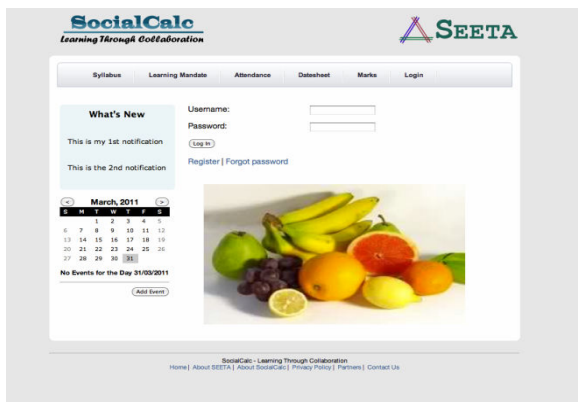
SocialCalc
Learning Through Collaboration

SEETA

Syllabus | Learning Mandate | Attendance | Datesheet | Marks | Login

What's New

This is my 1st notification

This is the 2nd notification

March, 2011

| S | M | T | W | T | F | S |
|---|---|---|---|---|---|---|
| | | 1 | 2 | 3 | 4 | 5 |
| 6 | 7 | 8 | 9 | 10 | 11 | 12 |
| 13 | 14 | 15 | 16 | 17 | 18 | 19 |
| 20 | 21 | 22 | 23 | 24 | 25 | 26 |
| 27 | 28 | 29 | 30 | 31 | | |

No Events for the Day 31/03/2011

Add Event

Username:

Password:

Log In

Register | Forgot password

SocialCalc - Learning Through Collaboration
Home | About SEETA | About SocialCalc | Privacy Policy | Partners | Contact Us